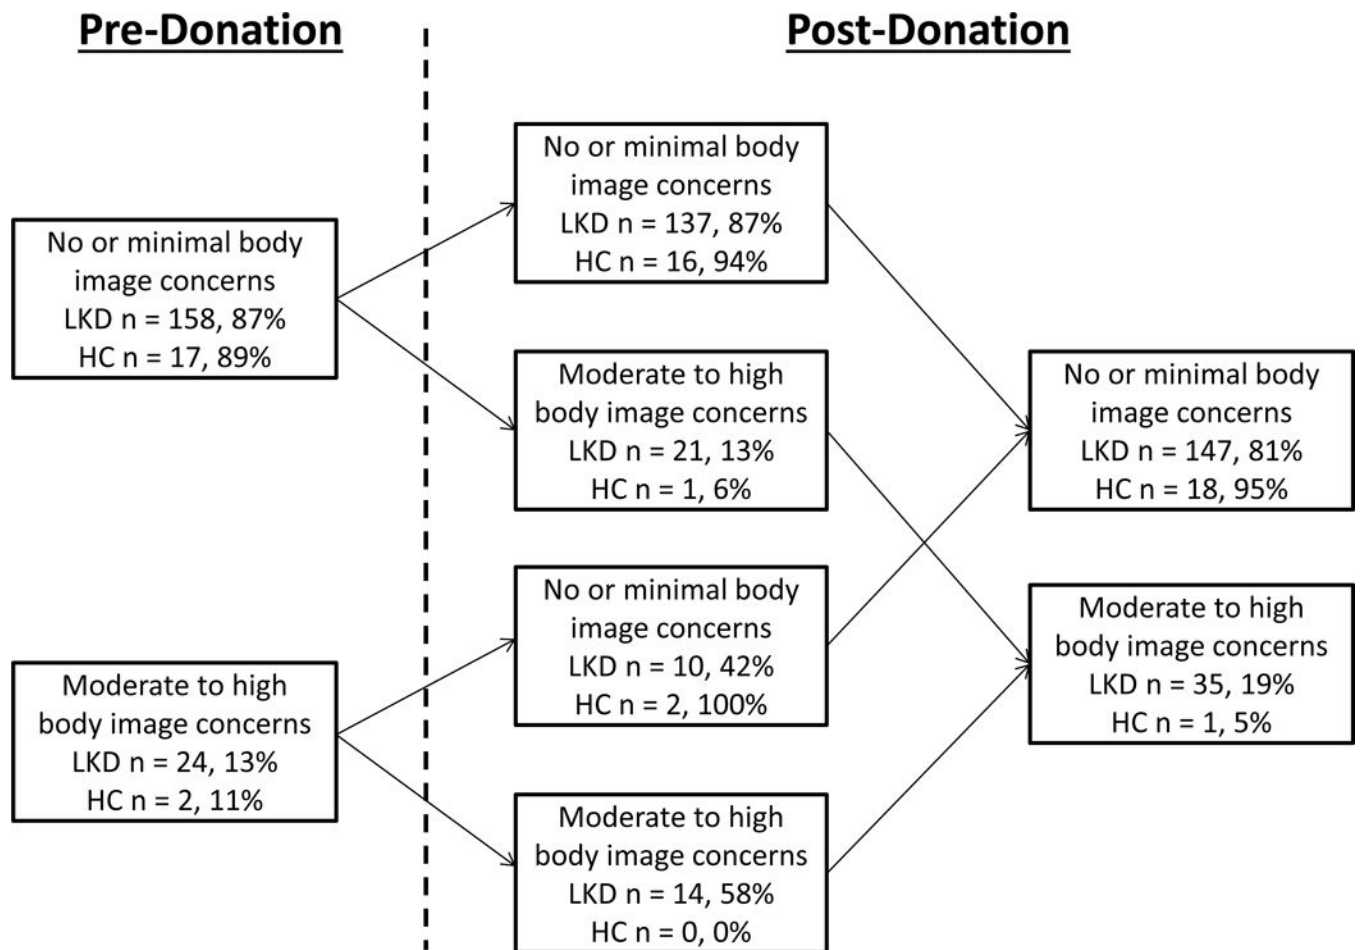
Pre-Donation

Post-Donation

No or minimal body image concerns
LKD n = 158, 87%
HC n = 17, 89%

Moderate to high body image concerns
LKD n = 24, 13%
HC n = 2, 11%

No or minimal body image concerns
LKD n = 137, 87%
HC n = 16, 94%

Moderate to high body image concerns
LKD n = 21, 13%
HC n = 1, 6%

No or minimal body image concerns
LKD n = 10, 42%
HC n = 2, 100%

Moderate to high body image concerns
LKD n = 14, 58%
HC n = 0, 0%

No or minimal body image concerns
LKD n = 147, 81%
HC n = 18, 95%

Moderate to high body image concerns
LKD n = 35, 19%
HC n = 1, 5%